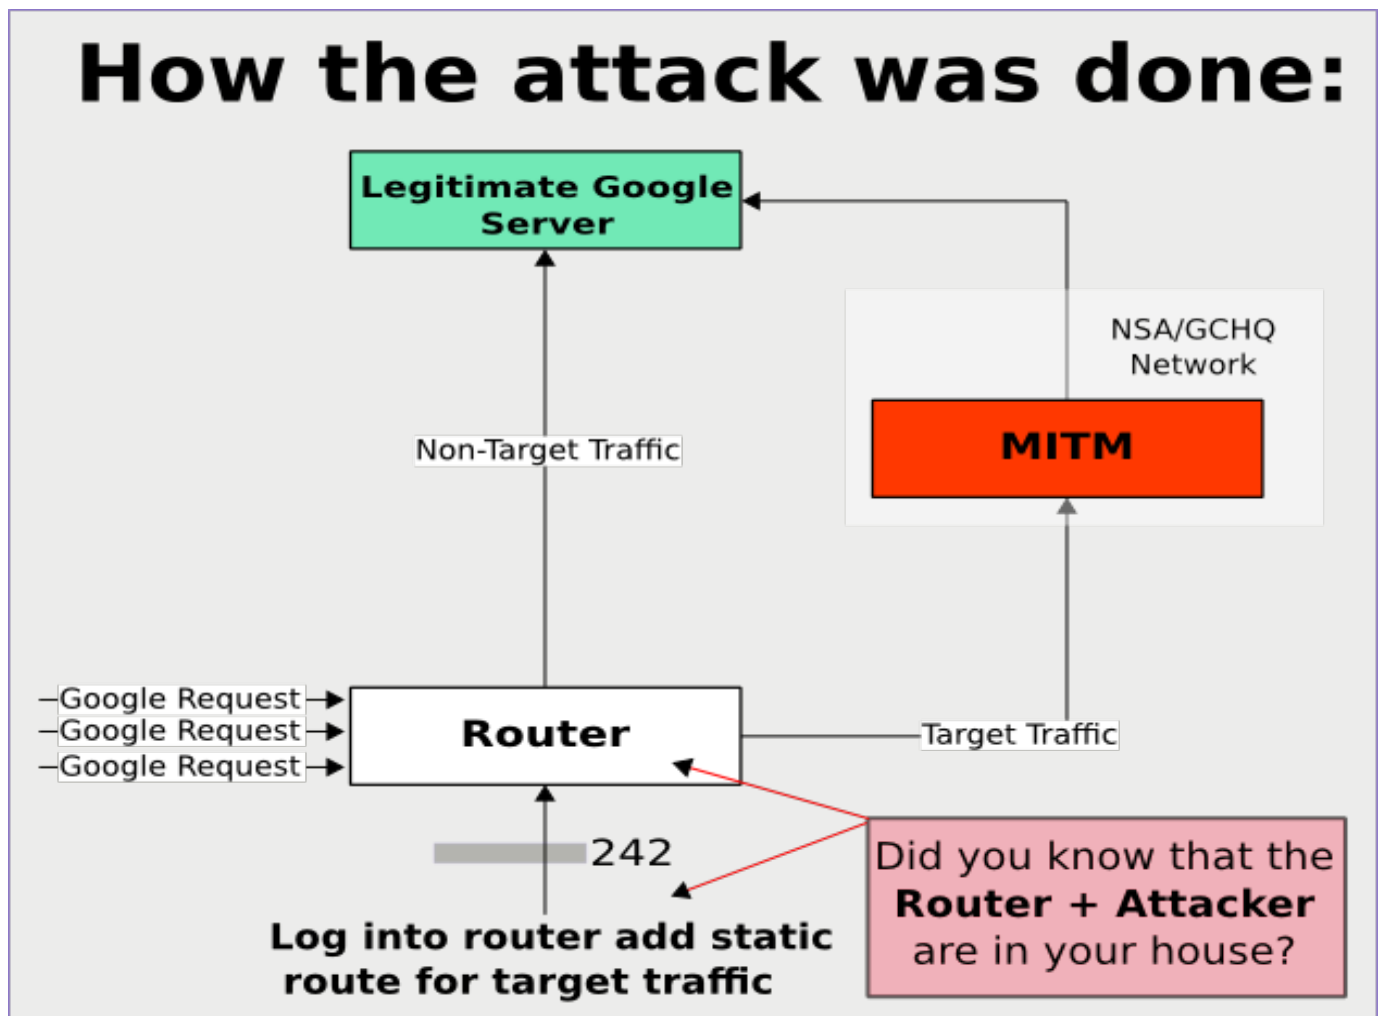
How the attack was done:

Legitimate Google Server

NSA/GCHQ Network

MITM

Non-Target Traffic

Google Request
Google Request
Google Request

Router

Target Traffic

242

Log into router add static route for target traffic

Did you know that the **Router + Attacker** are in your house?